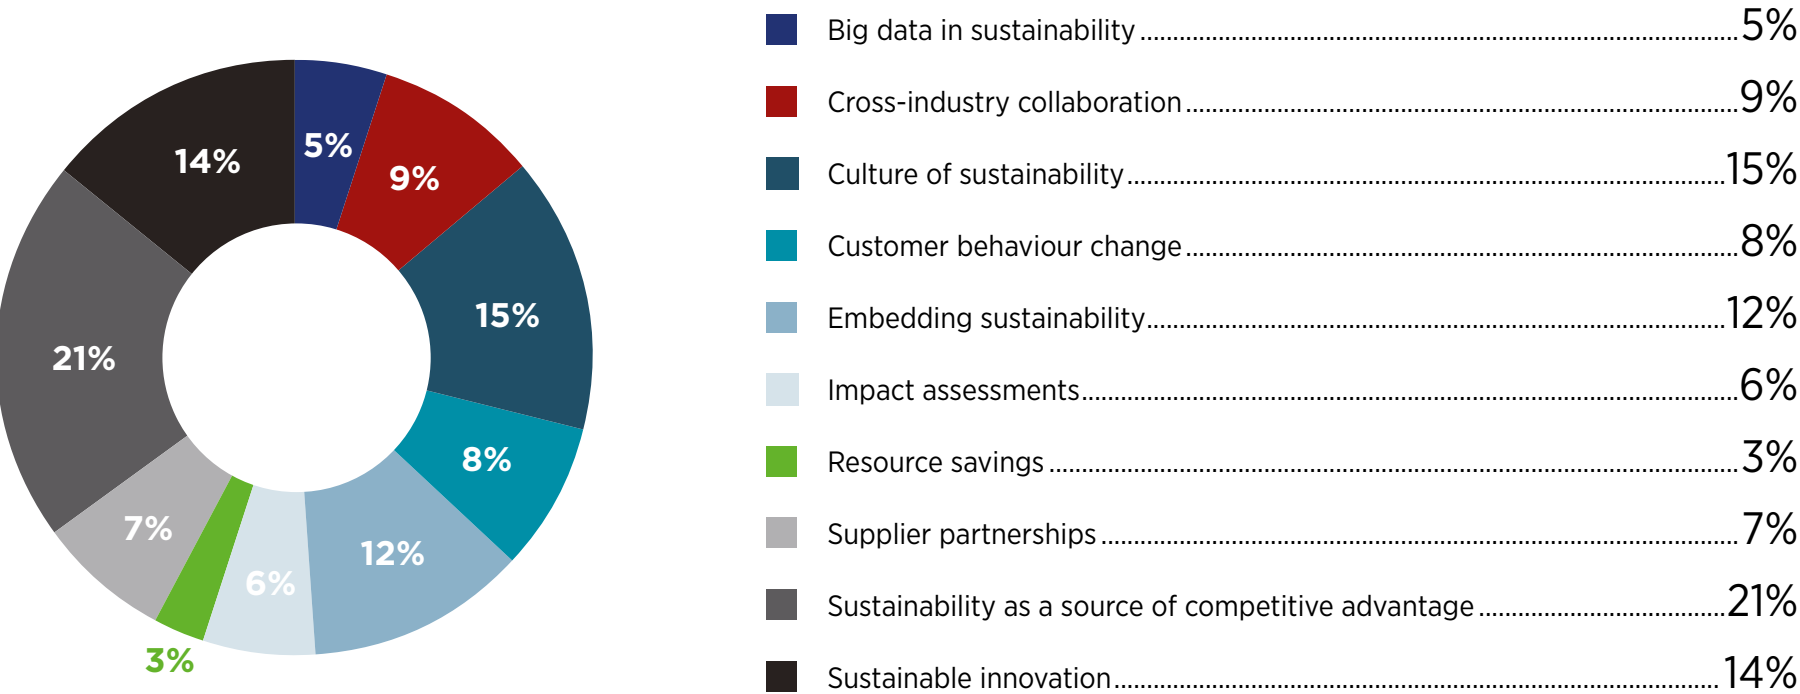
14%
5%
9%
15%
21%
8%
7%
12%
6%
3%

Big data in sustainability 5%
Cross-industry collaboration 9%
Culture of sustainability 15%
Customer behaviour change 8%
Embedding sustainability 12%
Impact assessments 6%
Resource savings 3%
Supplier partnerships 7%
Sustainability as a source of competitive advantage 21%
Sustainable innovation 14%